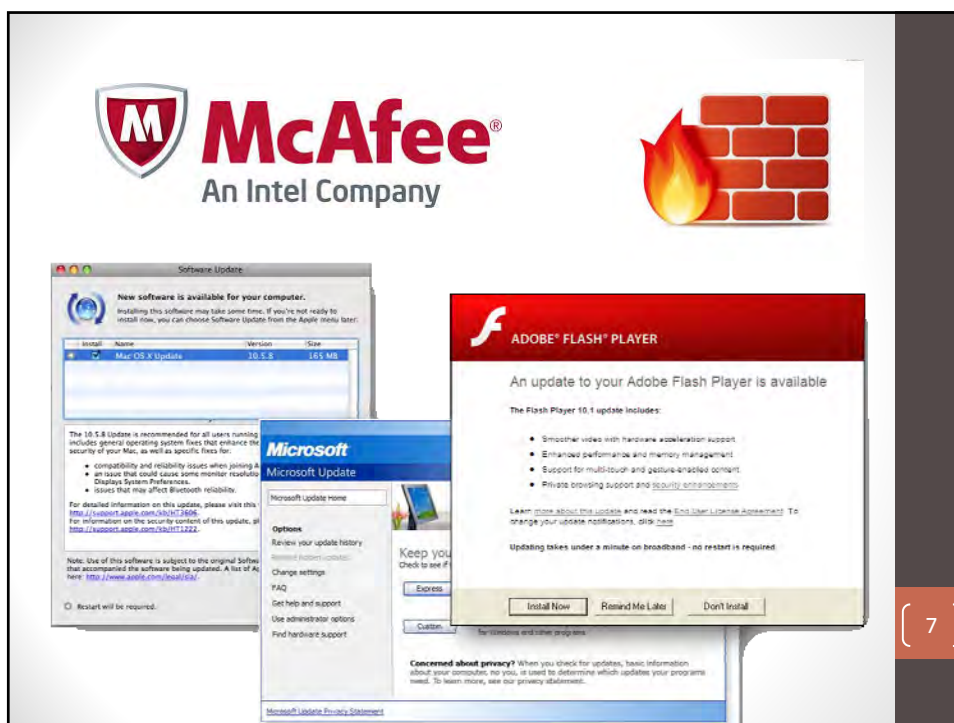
McAfee®
An Intel Company

Software Update

New software is available for your computer.

Installing this software may take some time. If you're not ready to install now, you can choose Software Update from the Apple menu later.

| Install | Name | Version | Size |
|---|---|---|---|
| ☑ | Mac OS X Update | 10.5.8 | 165 MB |

The 10.5.8 Update is recommended for all users running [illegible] includes general operating system fixes that enhance the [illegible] security of your Mac, as well as specific fixes for:

• compatibility and reliability issues when joining A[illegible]
• an issue that could cause some monitor resolutio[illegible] Displays System Preferences.
• issues that may affect Bluetooth reliability.

For detailed information on this update, please visit this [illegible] http://support.apple.com/kb/HT3606.
For information on the security content of this update, pl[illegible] http://support.apple.com/kb/HT1222.

Note: Use of this software is subject to the original Softw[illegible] that accompanied the software being updated. A list of A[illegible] here: http://www.apple.com/legal/sla/.

Restart will be required.

Microsoft
Microsoft Update

Microsoft Update Home

Options
Review your update history
Restore hidden updates
Change settings
FAQ
Get help and support
Use administrator options
Find hardware support

Keep you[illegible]
Check to see if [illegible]

Express

Custom

for Windows and other programs

Concerned about privacy? When you check for updates, basic information about your computer, no you, is used to determine which updates your programs need. To learn more, see our privacy statement.

Microsoft Update Privacy Statement

ADOBE® FLASH® PLAYER

An update to your Adobe Flash Player is available

The Flash Player 10.1 update includes:

• Smoother video with hardware acceleration support
• Enhanced performance and memory management
• Support for multi-touch and gesture-enabled content
• Private browsing support and security enhancements

Learn more about this update and read the End User License Agreement. To change your update notifications, click here.

Updating takes under a minute on broadband - no restart is required.

Install Now | Remind Me Later | Don't Install

7